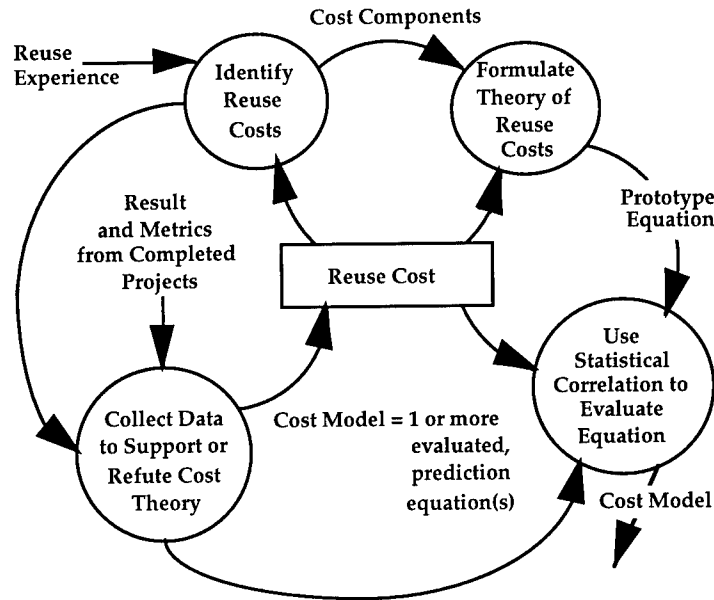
Cost Components

Reuse Experience

Identify Reuse Costs

Formulate Theory of Reuse Costs

Result and Metrics from Completed Projects

Prototype Equation

Reuse Cost

Use Statistical Correlation to Evaluate Equation

Collect Data to Support or Refute Cost Theory

Cost Model = 1 or more evaluated, prediction equation(s)

Cost Model